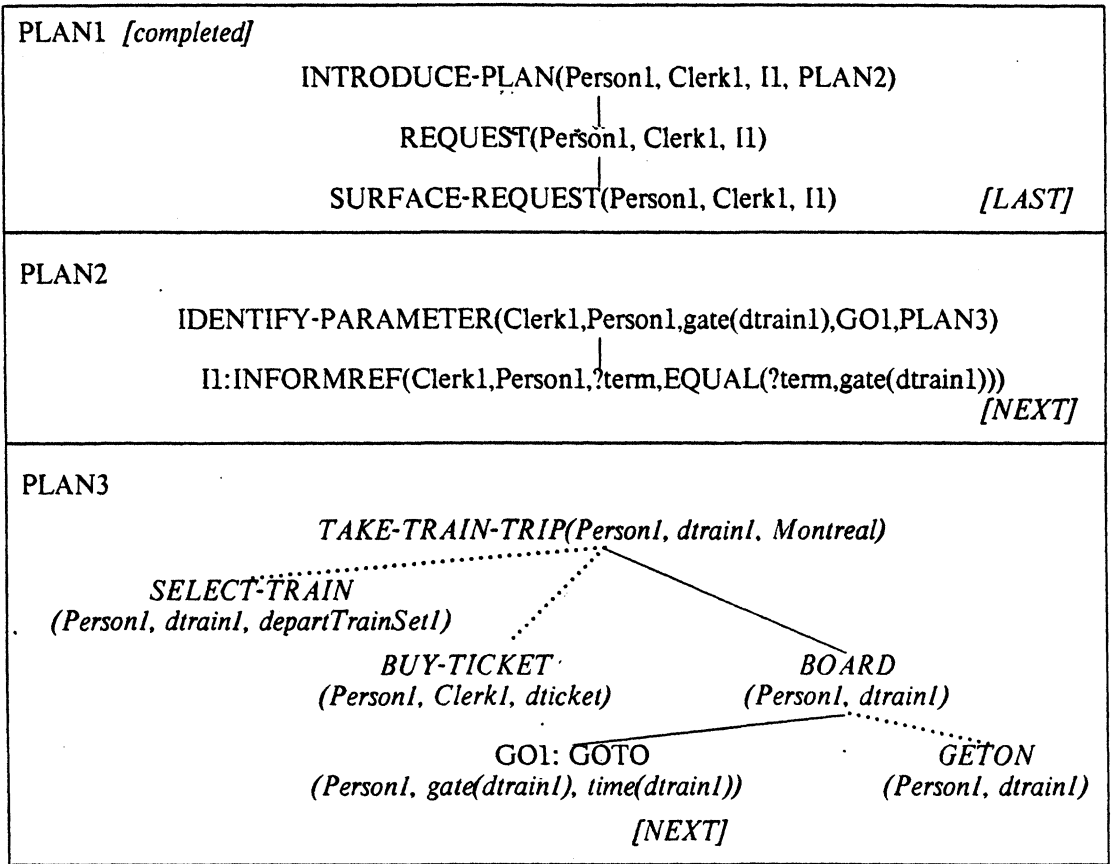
PLAN1 *[completed]*

INTRODUCE-PLAN(Person1, Clerk1, I1, PLAN2)

REQUEST(Person1, Clerk1, I1)

SURFACE-REQUEST(Person1, Clerk1, I1) *[LAST]*

PLAN2

IDENTIFY-PARAMETER(Clerk1,Person1,gate(dtrain1),GO1,PLAN3)

I1:INFORMREF(Clerk1,Person1,?term,EQUAL(?term,gate(dtrain1)))

*[NEXT]*

PLAN3

*TAKE-TRAIN-TRIP(Person1, dtrain1, Montreal)*

*SELECT-TRAIN (Person1, dtrain1, departTrainSet1)*

*BUY-TICKET (Person1, Clerk1, dticket)*

*BOARD (Person1, dtrain1)*

GO1: GOTO *(Person1, gate(dtrain1), time(dtrain1))*

*GETON (Person1, dtrain1)*

*[NEXT]*